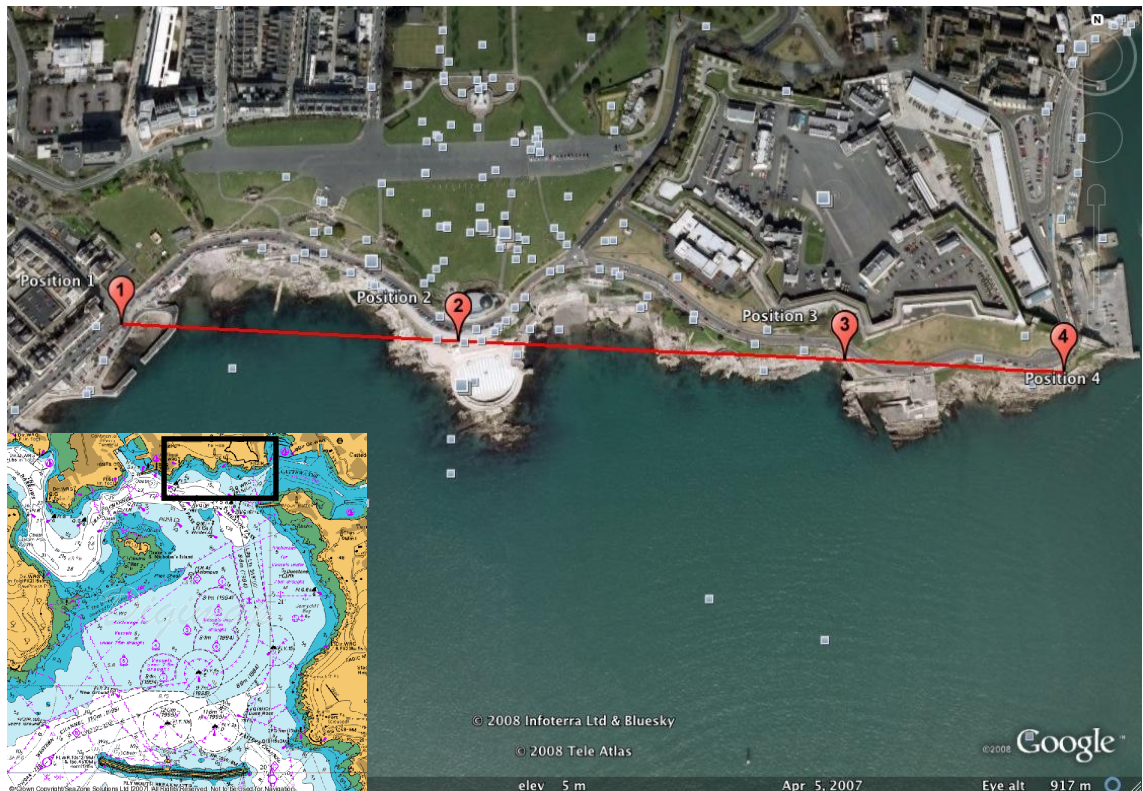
N

Position 1

1

Position 2

2

Position 3

3

4

Position 4

© 2008 Infoterra Ltd & Bluesky

© 2008 Tele Atlas

©2008 Google

elev 5 m

Apr 5, 2007

Eye alt 917 m

©Crown Copyright/SeaZone Solutions Ltd 2007. Not to be used for Navigation